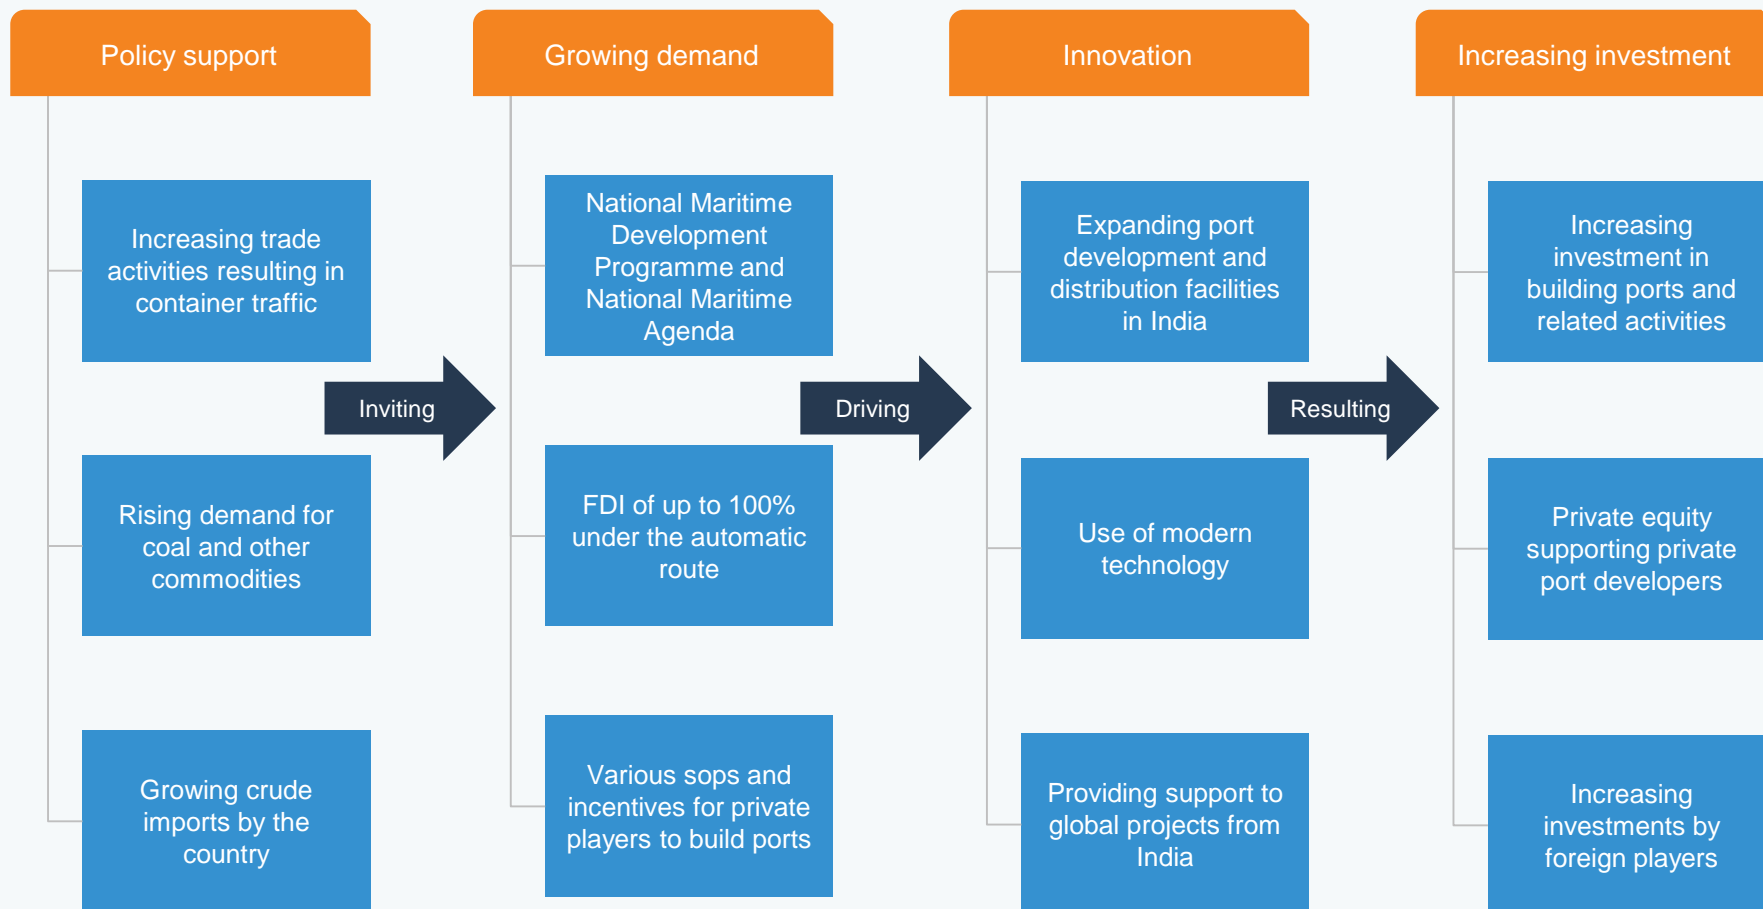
Policy support

Increasing trade activities resulting in container traffic

Rising demand for coal and other commodities

Growing crude imports by the country

Inviting

Growing demand

National Maritime Development Programme and National Maritime Agenda

FDI of up to 100% under the automatic route

Various sops and incentives for private players to build ports

Driving

Innovation

Expanding port development and distribution facilities in India

Use of modern technology

Providing support to global projects from India

Resulting

Increasing investment

Increasing investment in building ports and related activities

Private equity supporting private port developers

Increasing investments by foreign players